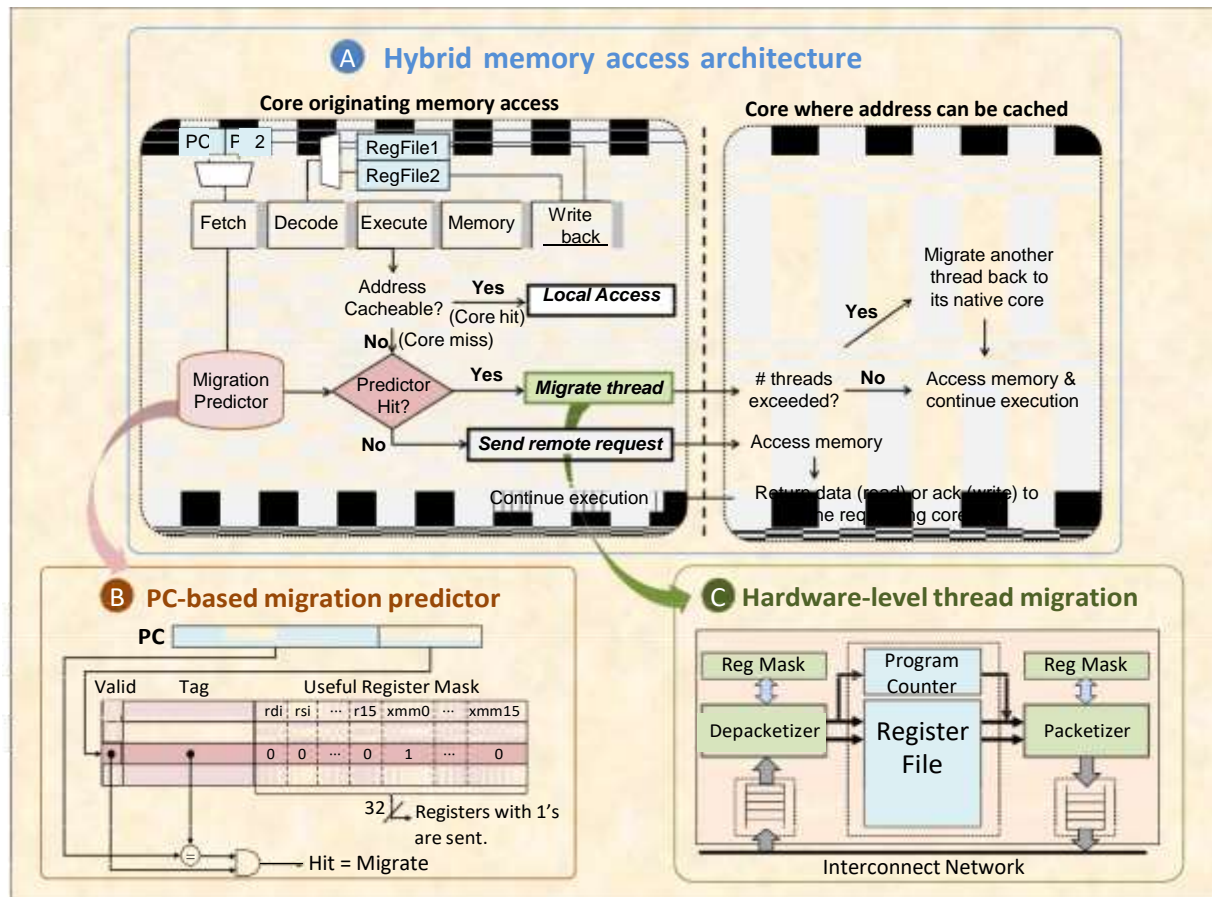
A Hybrid memory access architecture

Core originating memory access

Core where address can be cached

PC F 2

RegFile1

RegFile2

Fetch

Decode

Execute

Memory

Write back

Address Cacheable?

Yes (Core hit)

Local Access

No (Core miss)

Migration Predictor

Predictor Hit?

Yes

Migrate thread

No

Send remote request

Continue execution

# threads exceeded?

Yes

Migrate another thread back to its native core

No

Access memory & continue execution

Access memory

Return data (read) or ack (write) to the requesting core

B PC-based migration predictor

PC

Valid

Tag

Useful Register Mask

rdi rsi ··· r15 xmm0 ··· xmm15

0 0 ··· 0 1 ··· 0

32 Registers with 1's are sent.

=

Hit = Migrate

C Hardware-level thread migration

Reg Mask

Program Counter

Reg Mask

Depacketizer

Register File

Packetizer

Interconnect Network